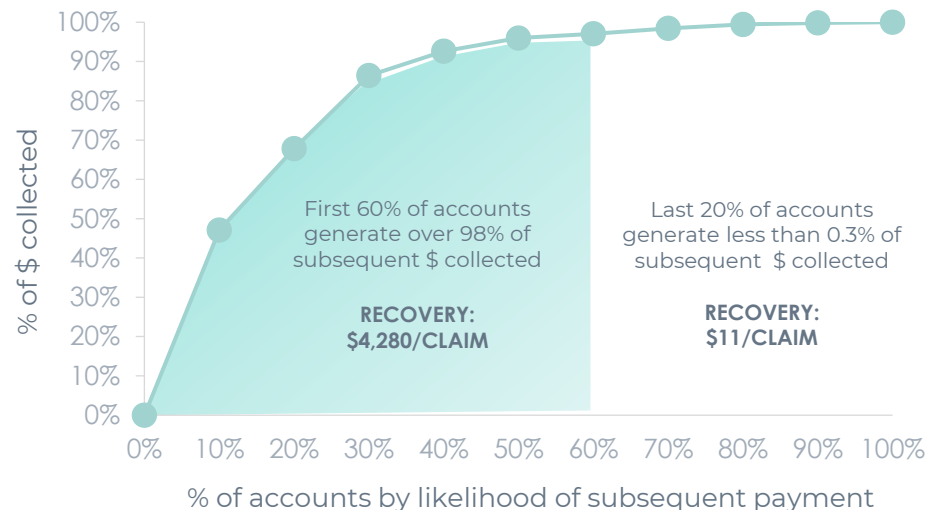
100%
90%
80%
70%
60%
50%
40%
30%
20%
10%
0%

% of $ collected

First 60% of accounts generate over 98% of subsequent $ collected

RECOVERY: $4,280/CLAIM

Last 20% of accounts generate less than 0.3% of subsequent $ collected

RECOVERY: $11/CLAIM

0%
10%
20%
30%
40%
50%
60%
70%
80%
90%
100%

% of accounts by likelihood of subsequent payment